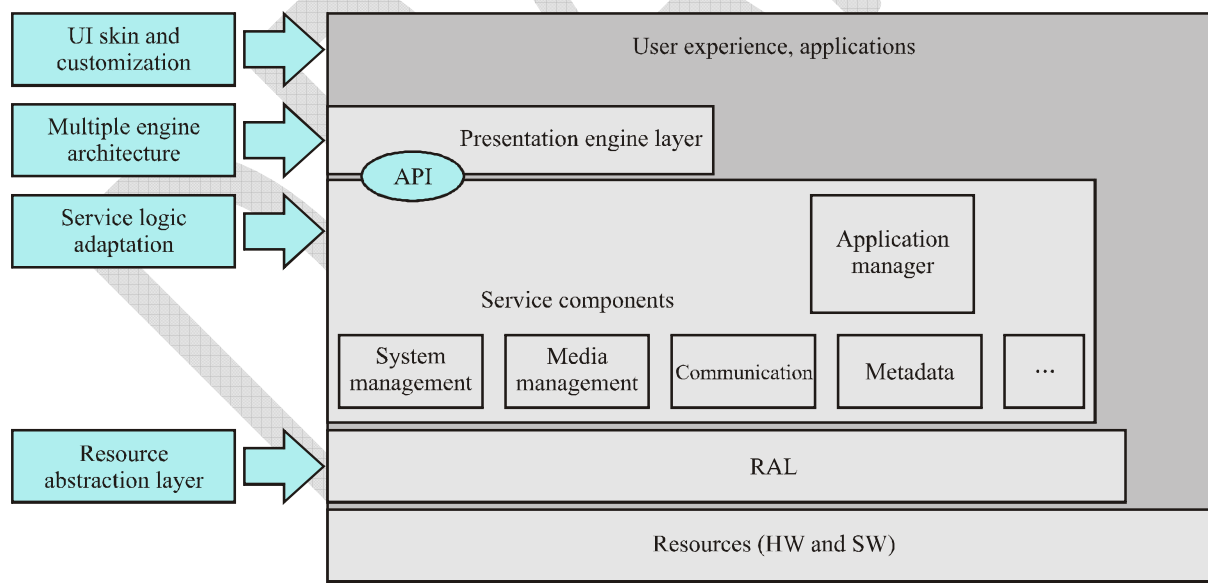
UI skin and customization

Multiple engine architecture

Service logic adaptation

Resource abstraction layer

User experience, applications

Presentation engine layer

API

Application manager

Service components

System management

Media management

Communication

Metadata

...

RAL

Resources (HW and SW)